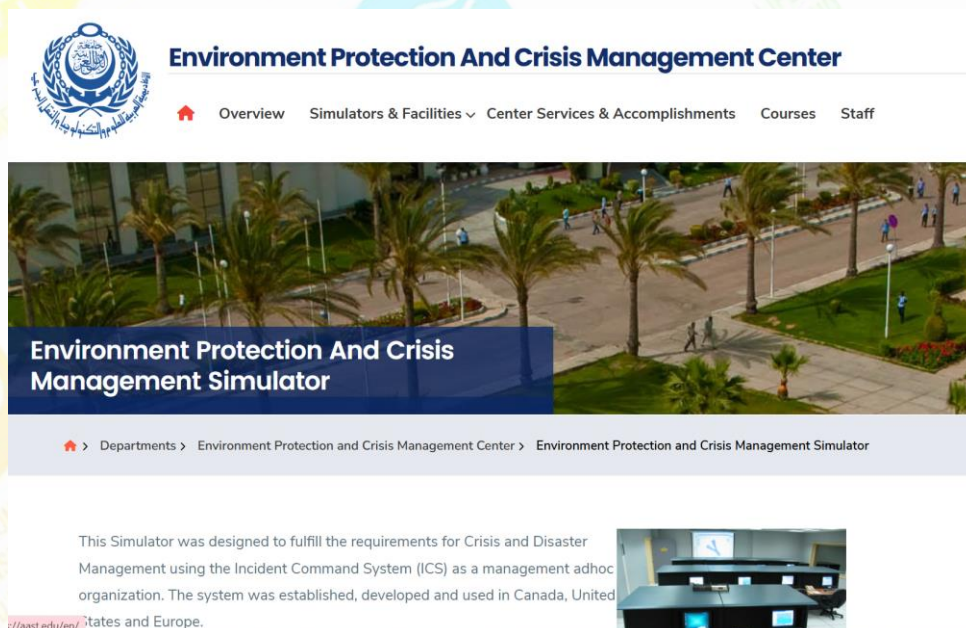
Environment Protection And Crisis Management Center

Overview Simulators & Facilities Center Services & Accomplishments Courses Staff

Environment Protection And Crisis Management Simulator

Departments > Environment Protection and Crisis Management Center > Environment Protection and Crisis Management Simulator

This Simulator was designed to fulfill the requirements for Crisis and Disaster Management using the Incident Command System (ICS) as a management adhoc organization. The system was established, developed and used in Canada, United States and Europe.

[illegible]aast.edu/en/